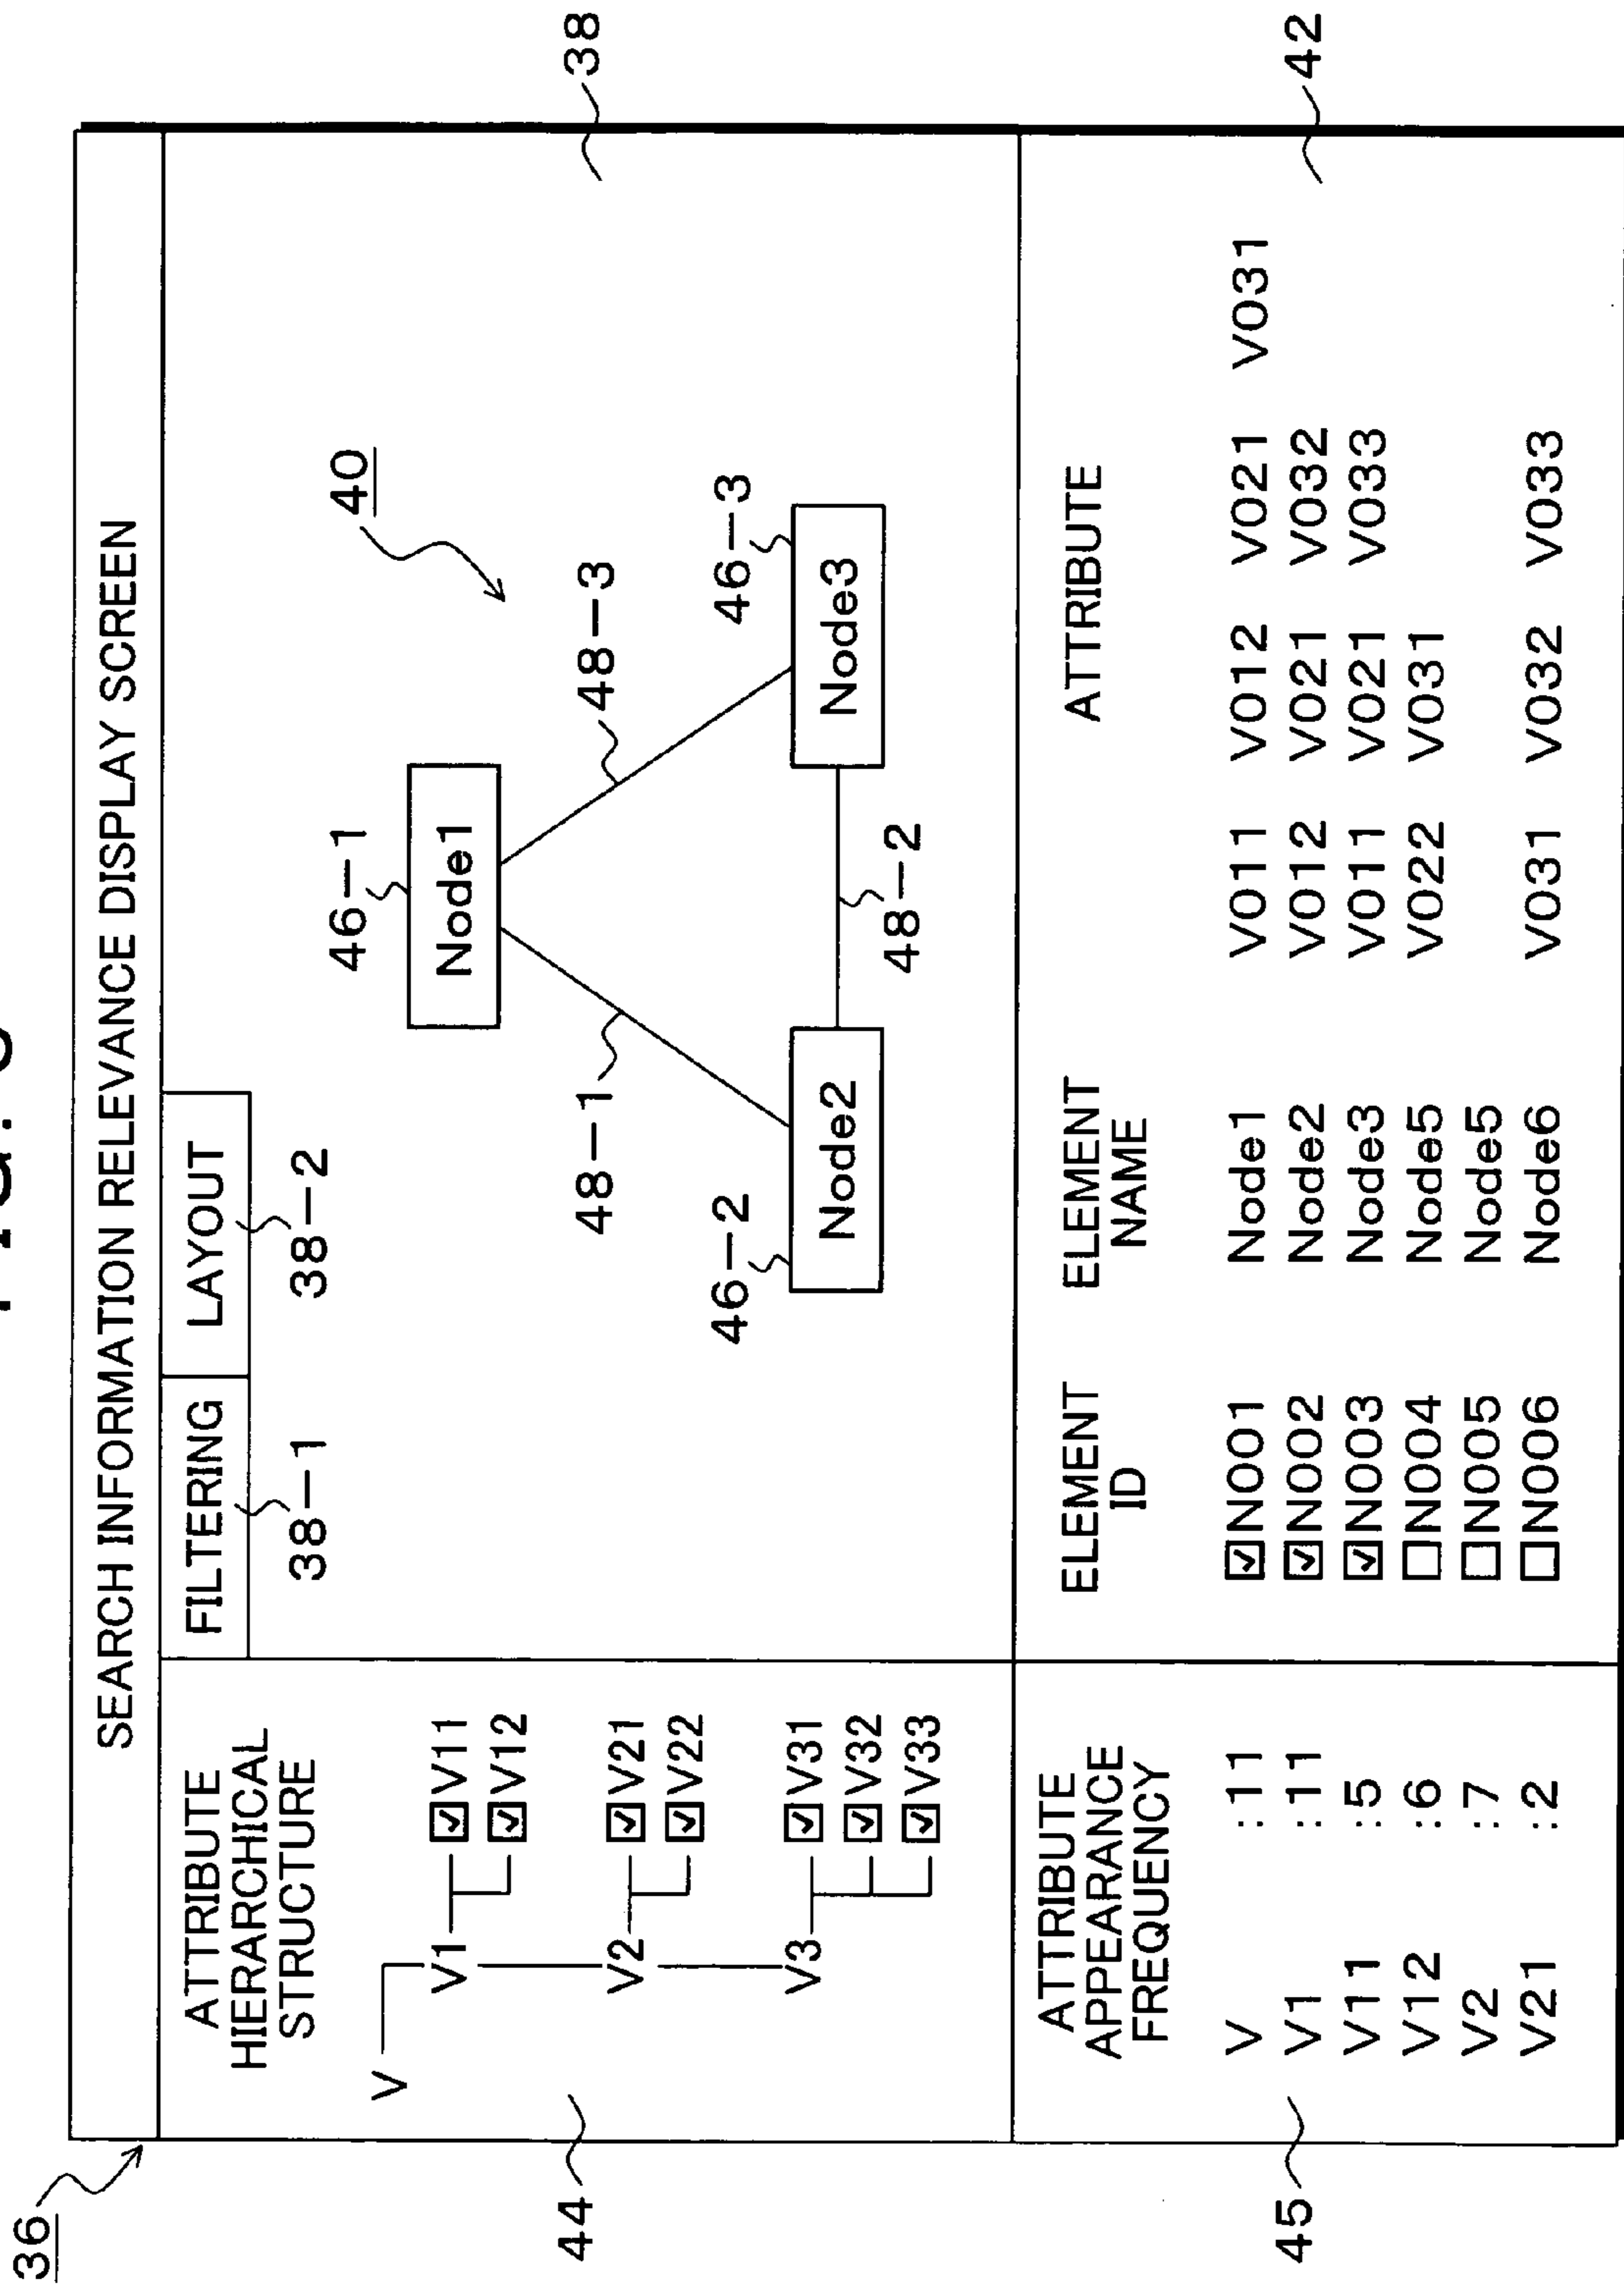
36

SEARCH INFORMATION RELEVANCE DISPLAY SCREEN

38

ATTRIBUTE HIERARCHICAL STRUCTURE

V
V1
V11
V12
V2
V21
V22
V3
V31
V32
V33

44

FILTERING
38—1
LAYOUT
38—2

40

46—1
Node1
48—1
48—3
46—2
Node2
48—2
46—3
Node3

ATTRIBUTE APPEARANCE FREQUENCY

V :11
V1 :11
V11 :5
V12 :6
V2 :7
V21 :2

45

| ELEMENT ID | ELEMENT NAME | ATTRIBUTE | | | |
|---|---|---|---|---|---|
| ☑N001 | Node1 | V011 | V012 | V021 | V031 |
| ☑N002 | Node2 | V012 | V021 | V032 | |
| ☑N003 | Node3 | V011 | V021 | V033 | |
| ☐N004 | Node5 | V022 | V031 | | |
| ☐N005 | Node5 | | | | |
| ☐N006 | Node6 | V031 | V032 | V033 | |

42